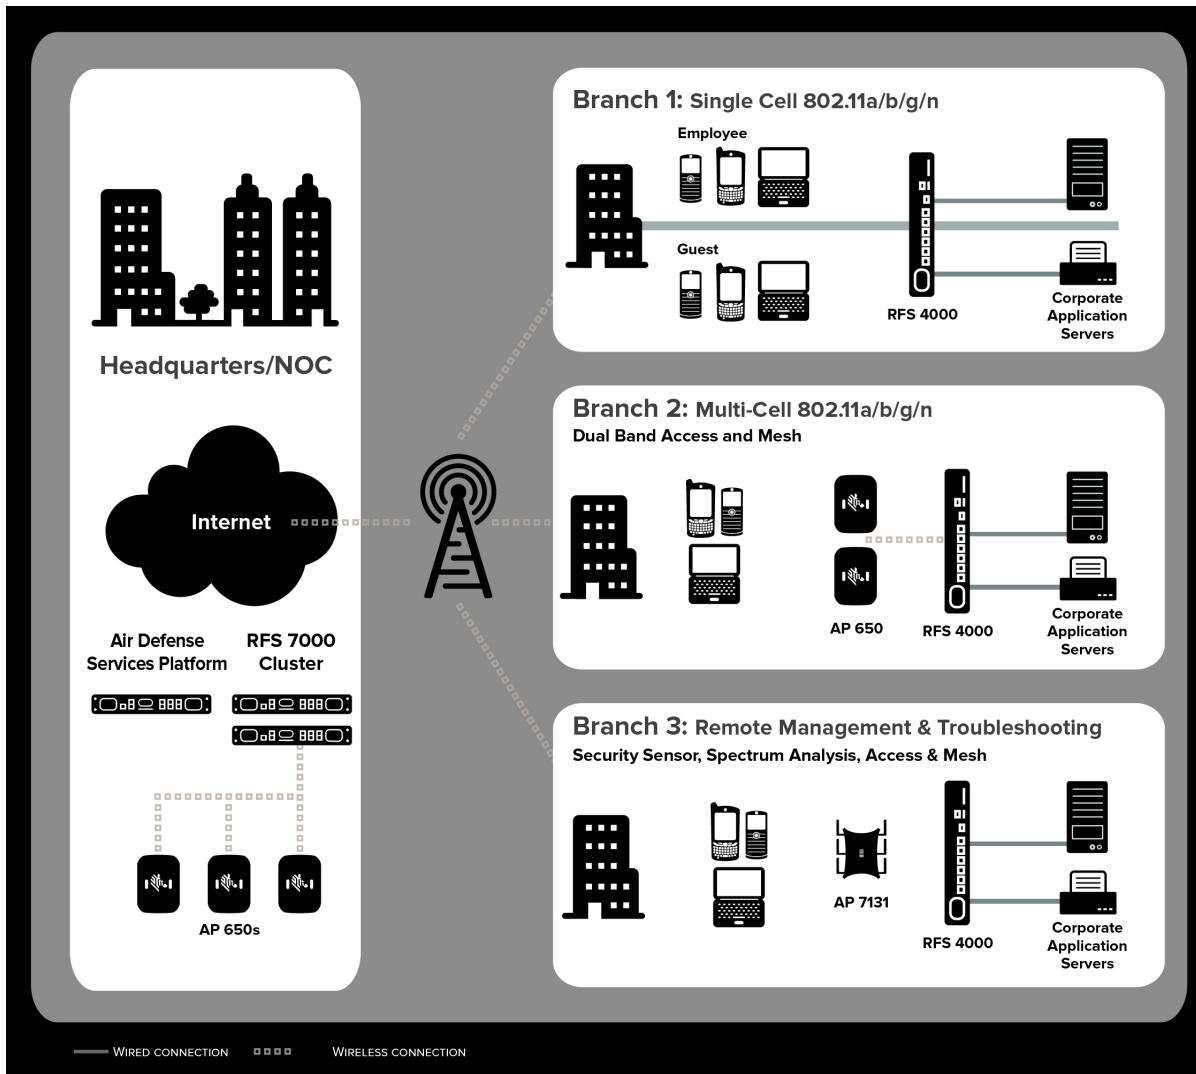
Headquarters/NOC

Internet

Air Defense Services Platform

RFS 7000 Cluster

AP 650s

Branch 1: Single Cell 802.11a/b/g/n

Employee

Guest

RFS 4000

Corporate Application Servers

Branch 2: Multi-Cell 802.11a/b/g/n

Dual Band Access and Mesh

AP 650

RFS 4000

Corporate Application Servers

Branch 3: Remote Management & Troubleshooting

Security Sensor, Spectrum Analysis, Access & Mesh

AP 7131

RFS 4000

Corporate Application Servers

WIRED CONNECTION

WIRELESS CONNECTION